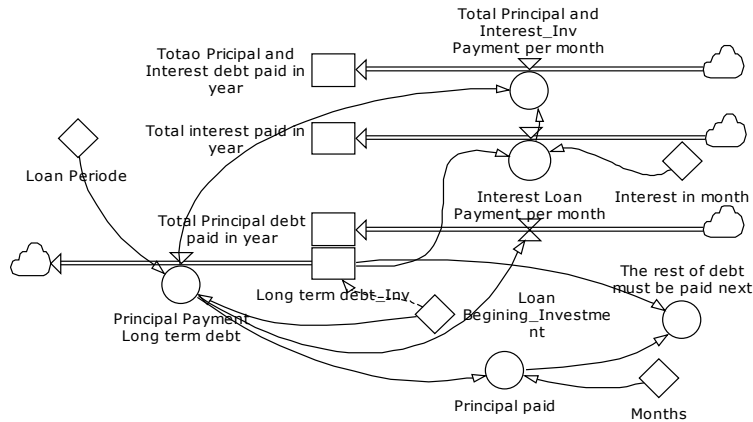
Total Principal and Interest_Inv Payment per month

Totao Pricipal and Interest debt paid in year

Total interest paid in year

Loan Periode

Interest Loan Payment per month

Interest in month

Total Principal debt paid in year

Long term debt_Inv

Loan Begining_Investment

The rest of debt must be paid next

Principal Payment Long term debt

Principal paid

Months